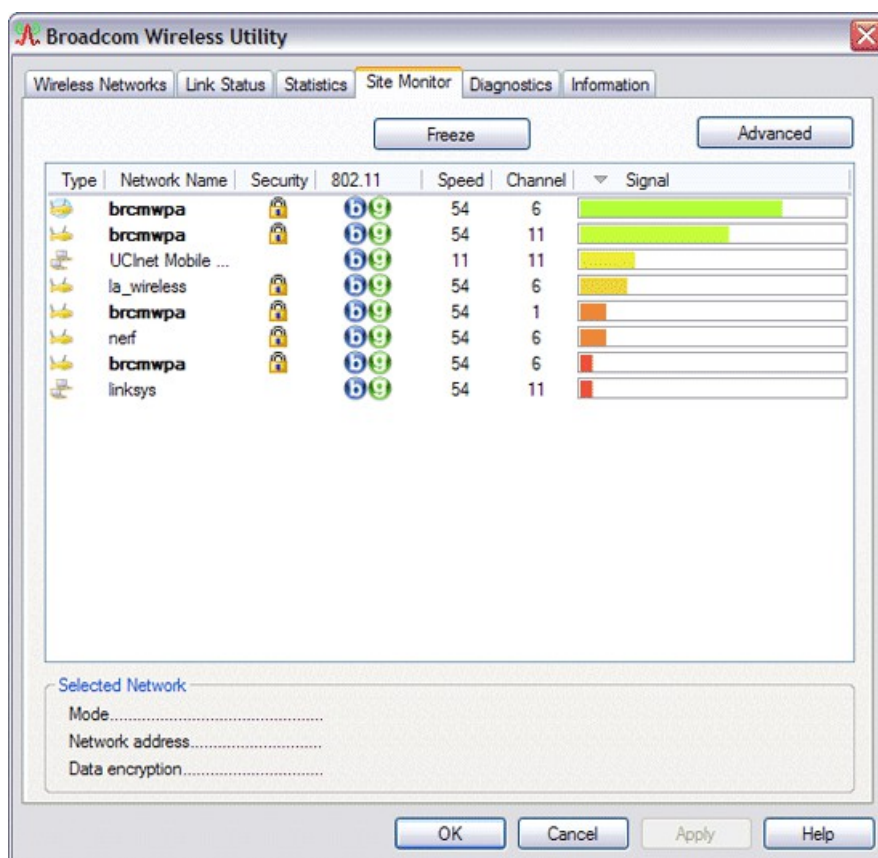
Broadcom Wireless Utility

Wireless Networks | Link Status | Statistics | Site Monitor | Diagnostics | Information

Freeze

Advanced

| Type | Network Name | Security | 802.11 | Speed | Channel | Signal |
|---|---|---|---|---|---|---|
| | brcmwpa | | bg | 54 | 6 | |
| | brcmwpa | | bg | 54 | 11 | |
| | UCInet Mobile ... | | bg | 11 | 11 | |
| | la_wireless | | bg | 54 | 6 | |
| | brcmwpa | | bg | 54 | 1 | |
| | nerf | | bg | 54 | 6 | |
| | brcmwpa | | bg | 54 | 6 | |
| | linksys | | bg | 54 | 11 | |

Selected Network

Mode...............................

Network address...........................

Data encryption..............................

OK

Cancel

Apply

Help